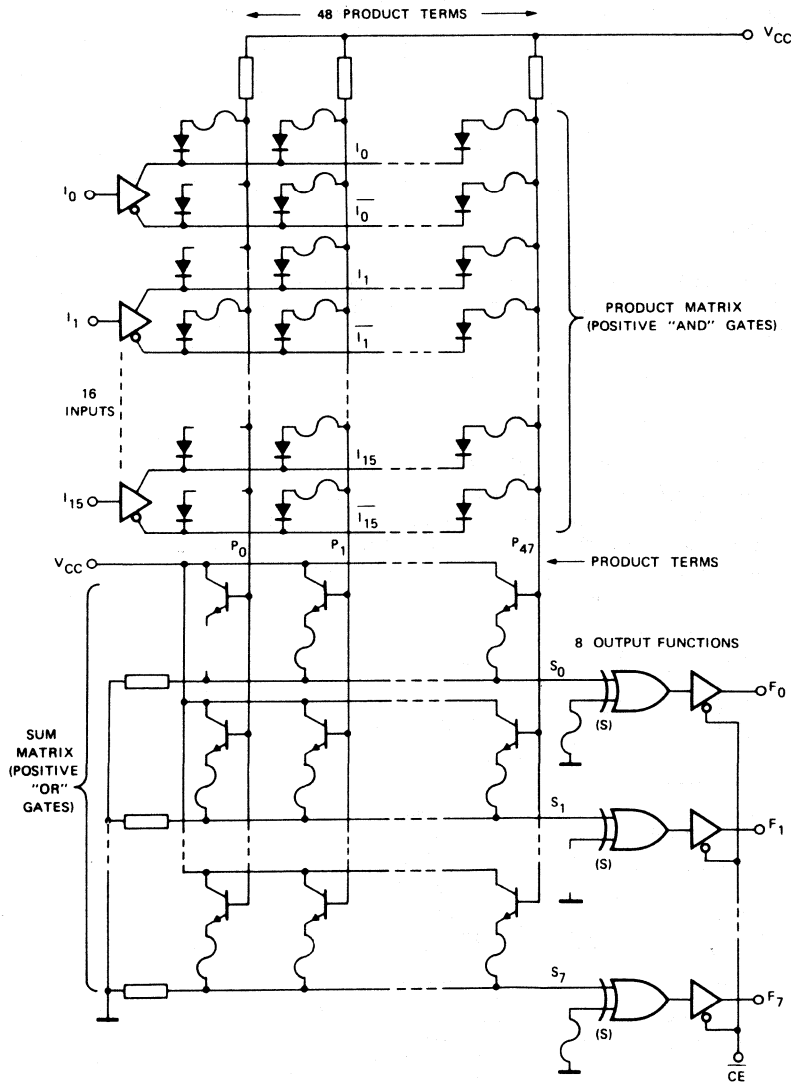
48 PRODUCT TERMS

$V_{CC}$

$I_0$

$I_0$

$\overline{I_0}$

$I_1$

$I_1$

$\overline{I_1}$

PRODUCT MATRIX (POSITIVE "AND" GATES)

16 INPUTS

$I_{15}$

$I_{15}$

$\overline{I_{15}}$

$V_{CC}$

$P_0$

$P_1$

$P_{47}$

PRODUCT TERMS

8 OUTPUT FUNCTIONS

SUM MATRIX (POSITIVE "OR" GATES)

$S_0$

(S)

$F_0$

$S_1$

(S)

$F_1$

$S_7$

(S)

$F_7$

$\overline{CE}$